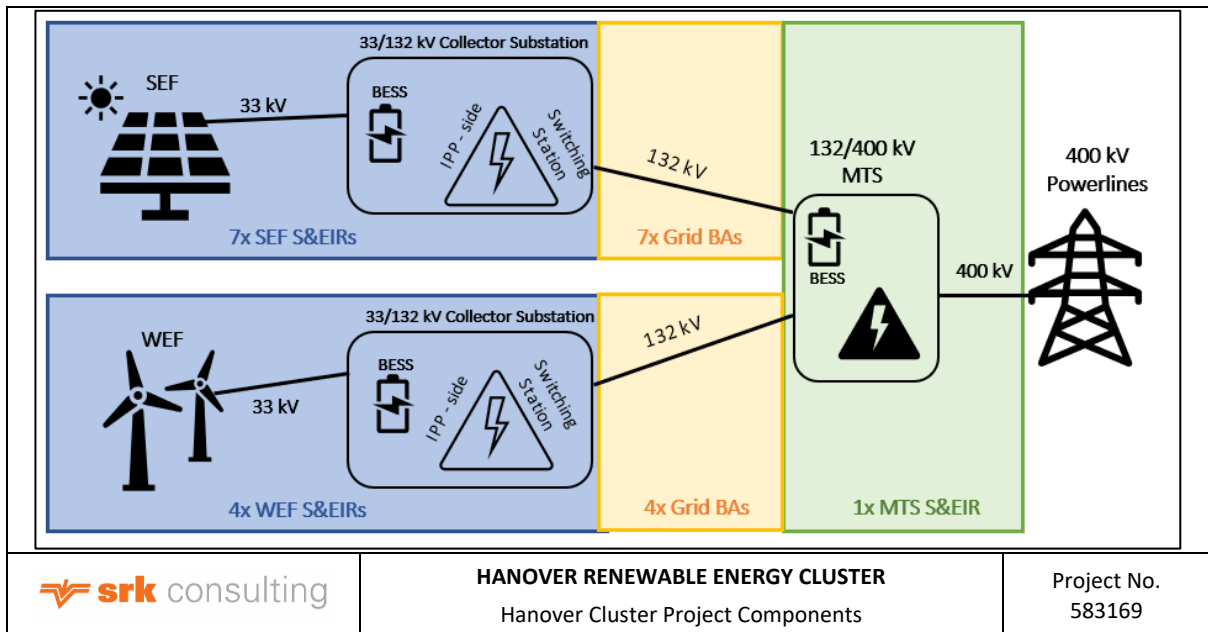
33/132 kV Collector Substation

SEF

33 kV

BESS

IPP - side

Switching Station

132 kV

7x SEF S&EIRs

7x Grid BAs

132/400 kV MTS

BESS

400 kV

400 kV Powerlines

33/132 kV Collector Substation

WEF

33 kV

BESS

IPP - side

Switching Station

132 kV

4x WEF S&EIRs

4x Grid BAs

1x MTS S&EIR

srk consulting

HANOVER RENEWABLE ENERGY CLUSTER

Hanover Cluster Project Components

Project No.
583169